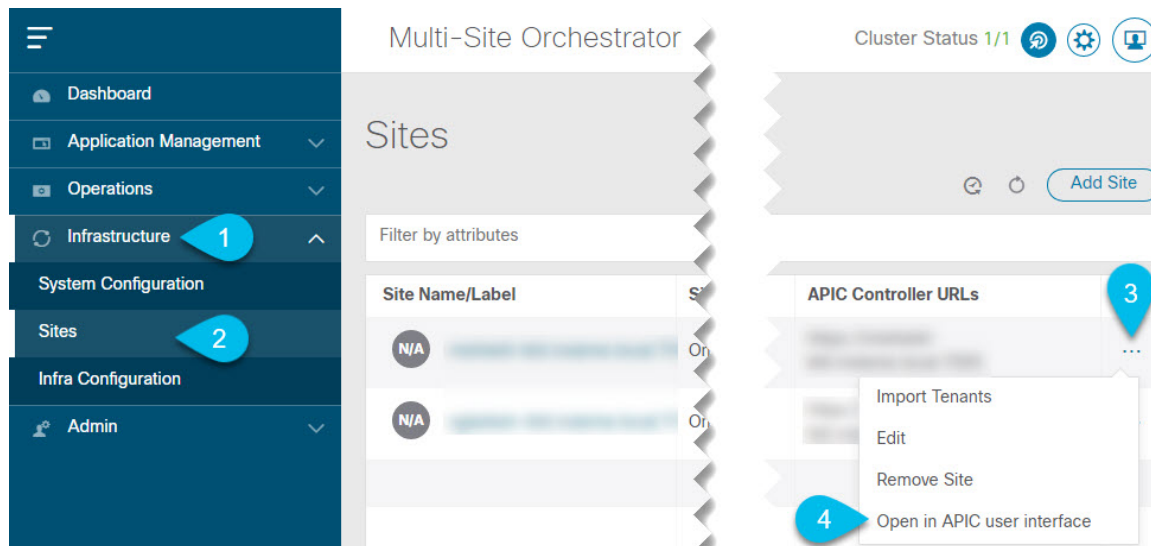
Dashboard
Application Management
Operations
Infrastructure 1
System Configuration
Sites 2
Infra Configuration
Admin

Multi-Site Orchestrator

Cluster Status 1/1

Sites

Add Site

Filter by attributes

| Site Name/Label | S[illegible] | APIC Controller URLs | 3 |
|---|---|---|---|
| N/A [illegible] | O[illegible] | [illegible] | ··· |
| N/A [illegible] | O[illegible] | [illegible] | |

Import Tenants
Edit
Remove Site
4 Open in APIC user interface